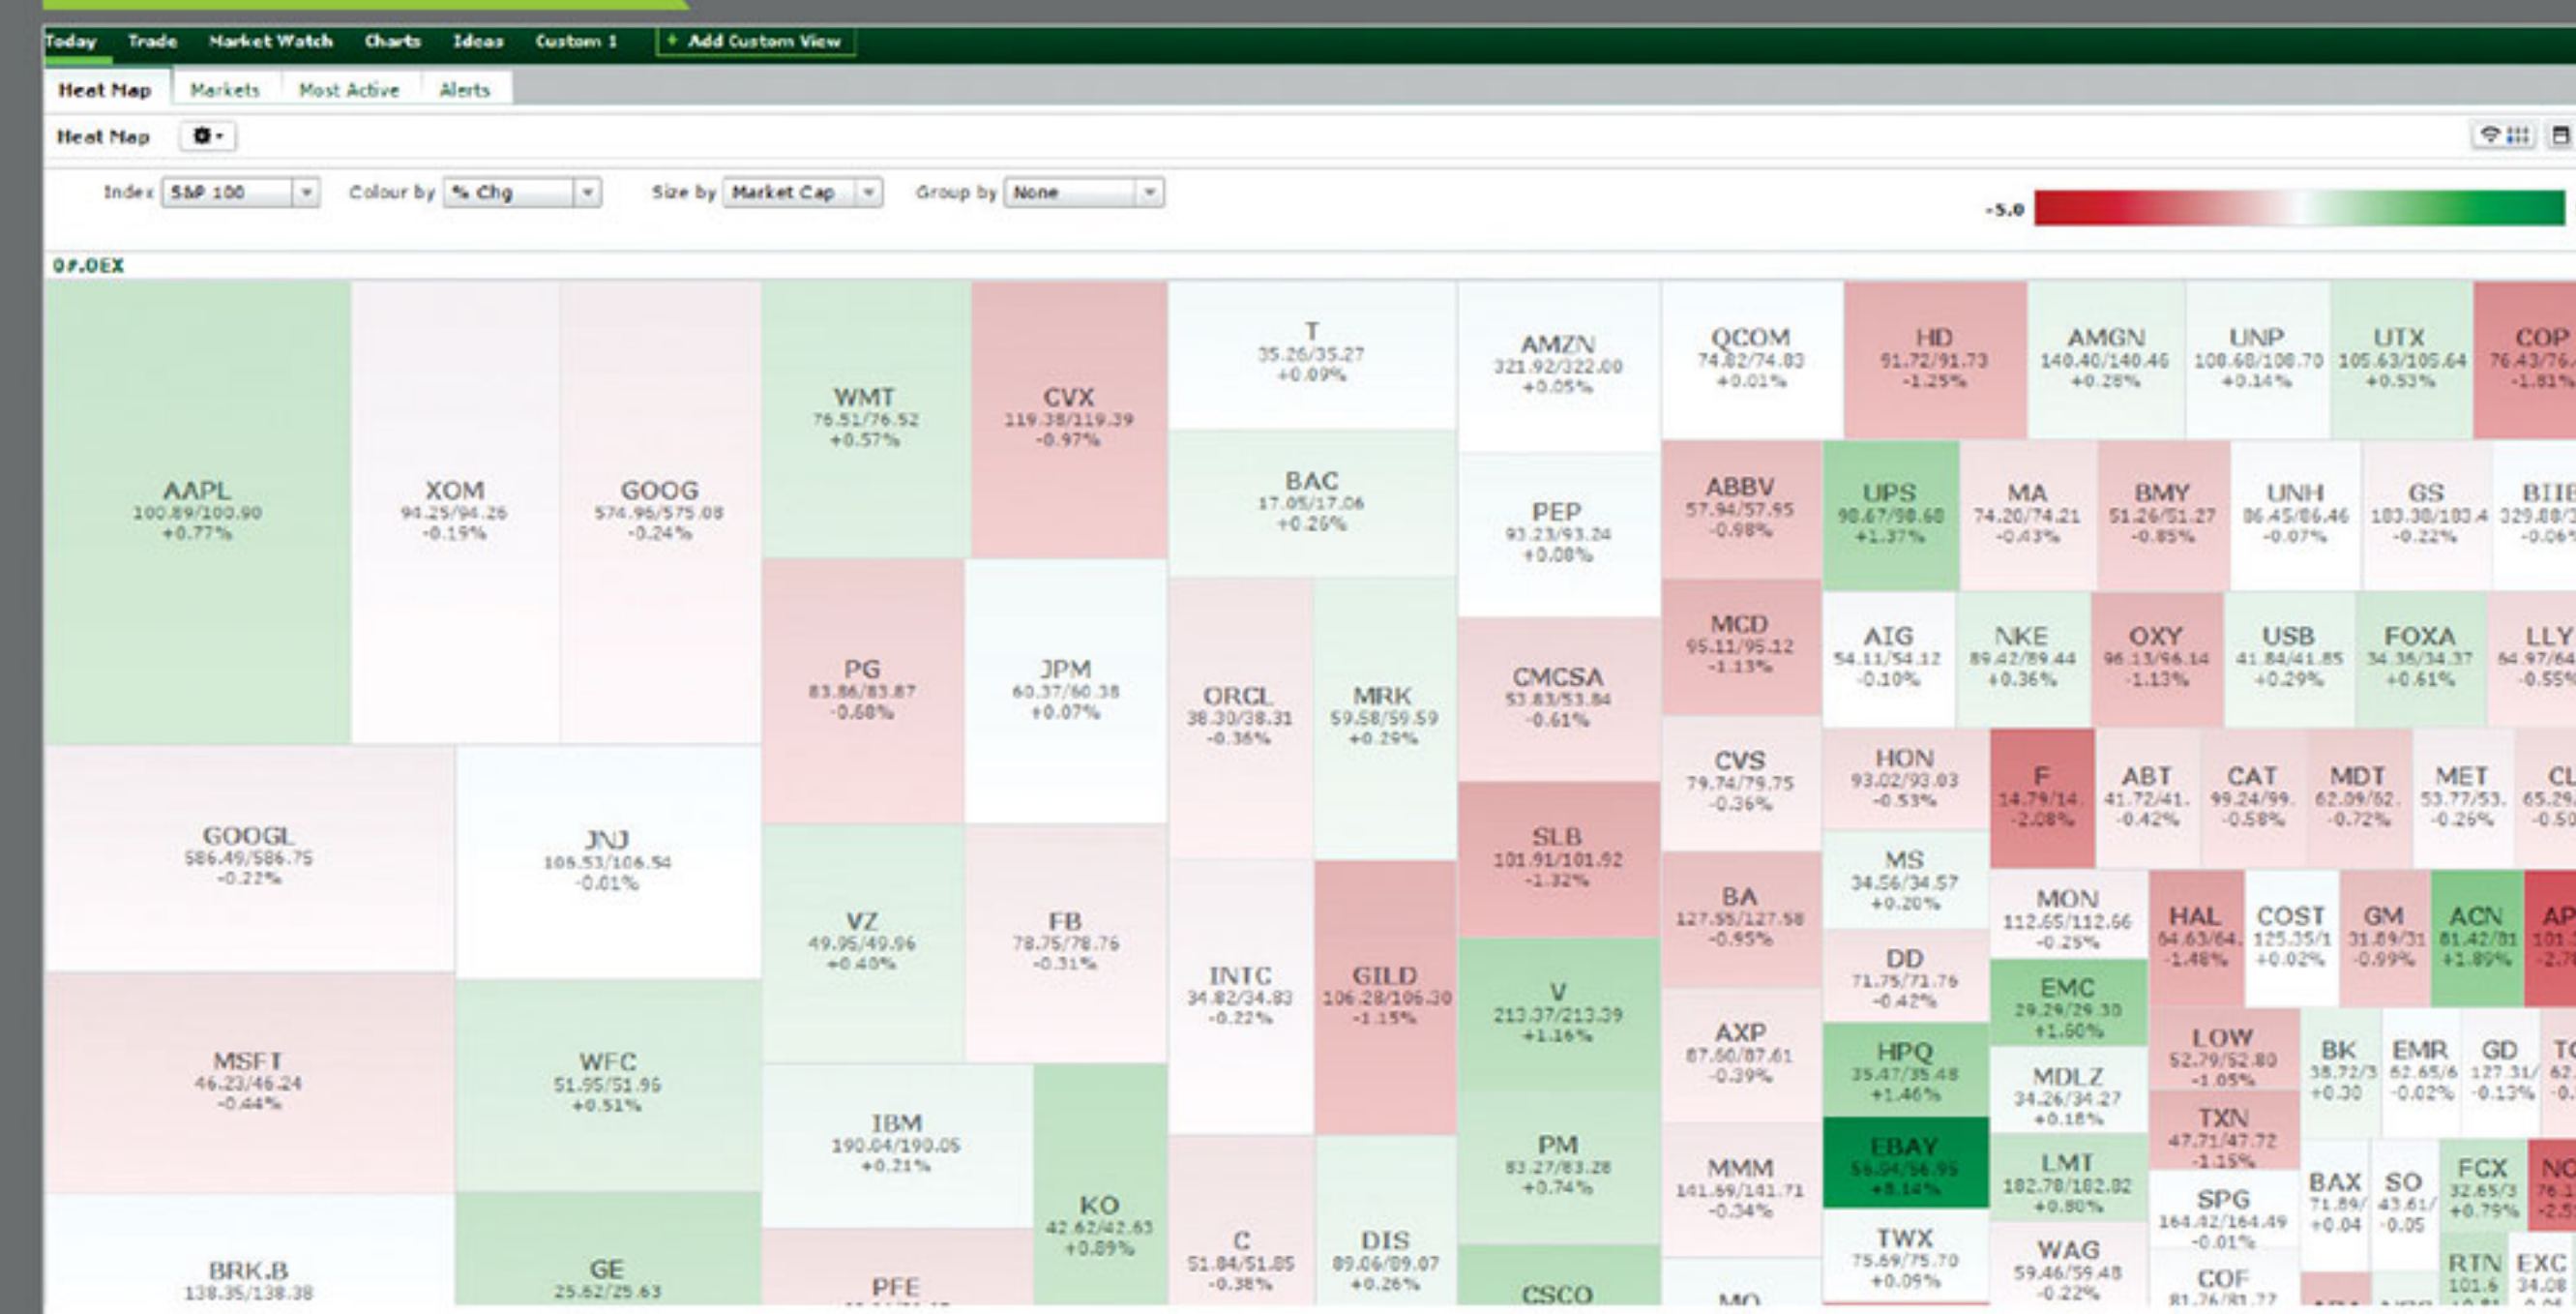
Today Trade Market Watch Charts Ideas Custom 1 + Add Custom View

Heat Map Markets Most Active Alerts

Heat Map

Index S&P 100 Colour by % Chg Size by Market Cap Group by None

-5.0

0#.OEX

AAPL 100.89/100.90 +0.77%

XOM 94.25/94.26 -0.19%

GOOG 574.96/575.08 -0.24%

WMT 76.51/76.52 +0.57%

CVX 119.38/119.39 -0.97%

T 35.26/35.27 +0.09%

AMZN 321.92/322.00 +0.05%

QCOM 74.82/74.83 +0.01%

HD 91.72/91.73 -1.25%

AMGN 140.40/140.46 +0.28%

UNP 108.68/108.70 +0.14%

UTX 105.63/105.64 +0.53%

COP 76.43/76. -1.81%

BAC 17.05/17.06 +0.26%

PEP 93.23/93.24 +0.08%

ABBV 57.94/57.95 -0.98%

UPS 98.67/98.68 +1.37%

MA 74.20/74.21 -0.43%

BMY 51.26/51.27 -0.85%

UNH 86.45/86.46 -0.07%

GS 183.38/183.4 -0.22%

BIIB 329.88/3 -0.06%

PG 83.86/83.87 -0.68%

JPM 60.37/60.38 +0.07%

ORCL 38.30/38.31 -0.36%

MRK 59.58/59.59 +0.29%

CMCSA 53.83/53.84 -0.61%

MCD 95.11/95.12 -1.13%

AIG 54.11/54.12 -0.10%

NKE 89.42/89.44 +0.36%

OXY 96.13/96.14 -1.13%

USB 41.84/41.85 +0.29%

FOXA 34.36/34.37 +0.61%

LLY 64.97/64 -0.55%

GOOGL 586.49/586.75 -0.22%

JNJ 106.53/106.54 -0.01%

SLB 101.91/101.92 -1.32%

CVS 79.74/79.75 -0.36%

HON 93.02/93.03 -0.53%

F 14.79/14. -2.08%

ABT 41.72/41. -0.42%

CAT 99.24/99. -0.58%

MDT 62.09/62. -0.72%

MET 53.77/53. -0.26%

CL 65.29 -0.50

VZ 49.95/49.96 +0.40%

FB 78.75/78.76 -0.31%

INTC 34.82/34.83 -0.22%

GILD 106.28/106.30 -1.15%

V 213.37/213.39 +1.16%

BA 127.55/127.58 -0.95%

MS 34.56/34.57 +0.20%

MON 112.65/112.66 -0.25%

HAL 64.63/64. -1.48%

COST 125.35/1 +0.02%

GM 31.89/31 -0.99%

ACN 81.42/81 +1.89%

AP 101. -2.7

DD 71.75/71.76 -0.42%

EMC 29.29/29.30 +1.60%

MSFT 46.23/46.24 -0.44%

WFC 51.95/51.96 +0.51%

IBM 190.04/190.05 +0.21%

AXP 87.60/87.61 -0.39%

HPQ 35.47/35.48 +1.46%

MDLZ 34.26/34.27 +0.18%

LOW 52.79/52.80 -1.05%

BK 38.72/3 +0.30

EMR 62.65/6 -0.02%

GD 127.31/ -0.13%

TC 62. -0.

TXN 47.71/47.72 -1.15%

PM 83.27/83.28 +0.74%

MMM 141.69/141.71 -0.34%

EBAY 56.94/56.95 +8.14%

LMT 182.78/182.82 +0.80%

KO 42.62/42.63 +0.89%

SPG 164.42/164.49 -0.01%

BAX 71.89/ +0.04

SO 43.61/ -0.05

FCX 32.65/3 +0.79%

NO 76.1 -2.5

C 51.84/51.85 -0.38%

DIS 89.06/89.07 +0.26%

TWX 75.69/75.70 +0.09%

WAG 59.46/59.48 -0.22%

BRK.B 138.35/138.38

GE 25.62/25.63

PFE

CSCO

MO

COF 81.76/81.77

RTN 101.6

EXC 34.08